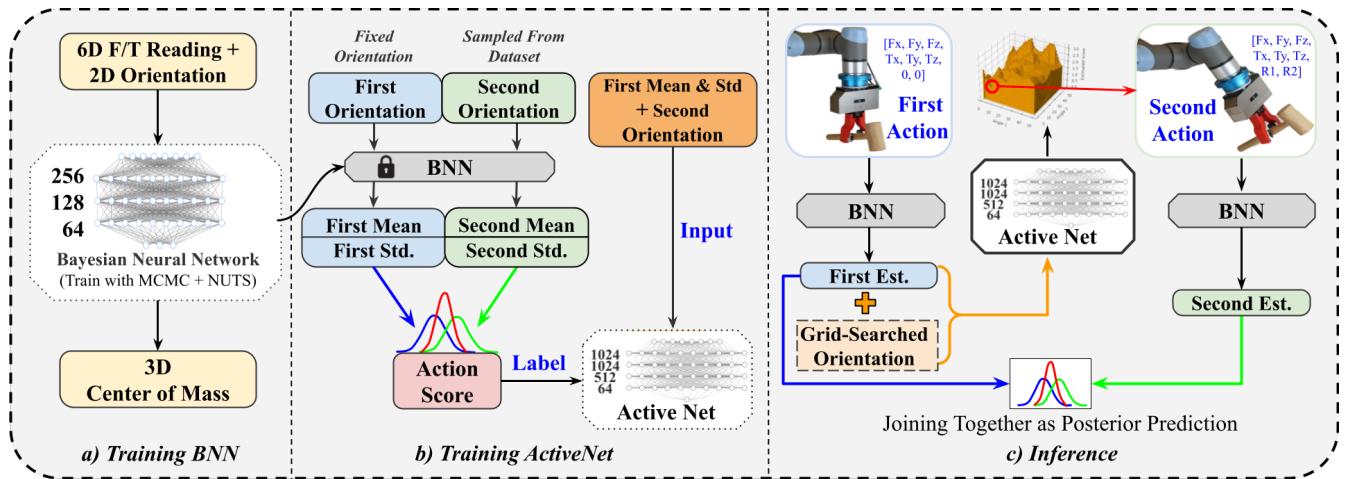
6D F/T Reading + 2D Orientation

256
128
64

Bayesian Neural Network
(Train with MCMC + NUTS)

3D Center of Mass

a) Training BNN

Fixed Orientation

Sampled From Dataset

First Orientation

Second Orientation

BNN

First Mean
First Std.

Second Mean
Second Std.

Action Score

Label

First Mean & Std + Second Orientation

Input

1024
1024
512
64

Active Net

b) Training ActiveNet

[Fx, Fy, Fz, Tx, Ty, Tz, 0, 0]

First Action

BNN

First Est.

Grid-Searched Orientation

1024
1024
512
64

Active Net

[Fx, Fy, Fz, Tx, Ty, Tz, R1, R2]

Second Action

BNN

Second Est.

Joining Together as Posterior Prediction

c) Inference